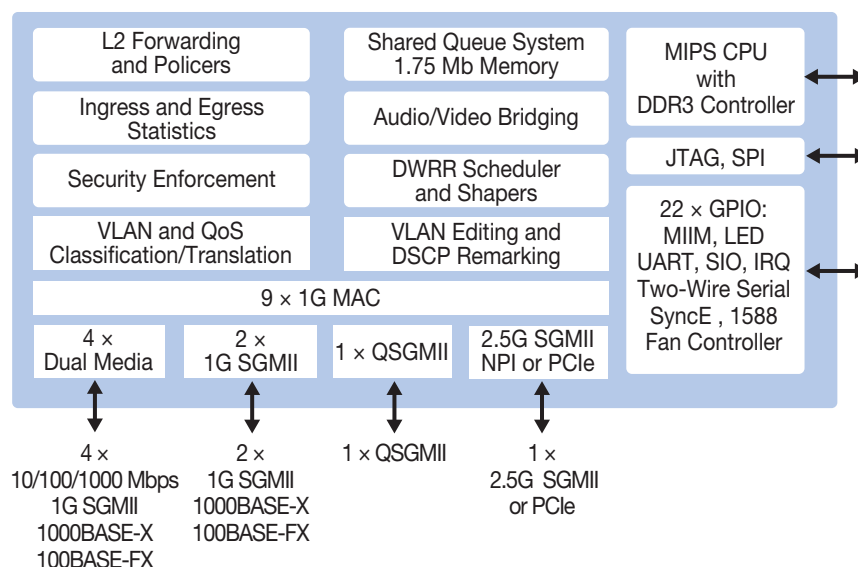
L2 Forwarding and Policers

Ingress and Egress Statistics

Security Enforcement

VLAN and QoS Classification/Translation

Shared Queue System 1.75 Mb Memory

Audio/Video Bridging

DWRR Scheduler and Shapers

VLAN Editing and DSCP Remarking

MIPS CPU with DDR3 Controller

JTAG, SPI

22 × GPIO: MIIM, LED UART, SIO, IRQ Two-Wire Serial SyncE , 1588 Fan Controller

9 × 1G MAC

4 × Dual Media

2 × 1G SGMII

1 × QSGMII

2.5G SGMII NPI or PCIe

4 × 10/100/1000 Mbps 1G SGMII 1000BASE-X 100BASE-FX

2 × 1G SGMII 1000BASE-X 100BASE-FX

1 × QSGMII

1 × 2.5G SGMII or PCIe